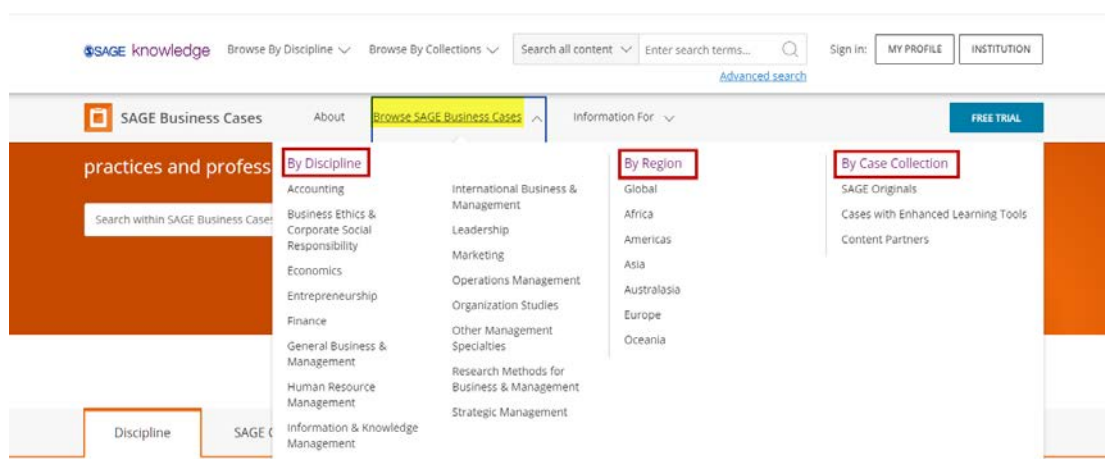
SSAGE knowledge Browse By Discipline Browse By Collections Search all content Enter search terms... Sign in: MY PROFILE INSTITUTION

Advanced search

SAGE Business Cases About Browse SAGE Business Cases Information For FREE TRIAL

practices and profess

Search within SAGE Business Cases

By Discipline

Accounting

Business Ethics & Corporate Social Responsibility

Economics

Entrepreneurship

Finance

General Business & Management

Human Resource Management

Information & Knowledge Management

International Business & Management

Leadership

Marketing

Operations Management

Organization Studies

Other Management Specialties

Research Methods for Business & Management

Strategic Management

By Region

Global

Africa

Americas

Asia

Australasia

Europe

Oceania

By Case Collection

SAGE Originals

Cases with Enhanced Learning Tools

Content Partners

Discipline SAGE C